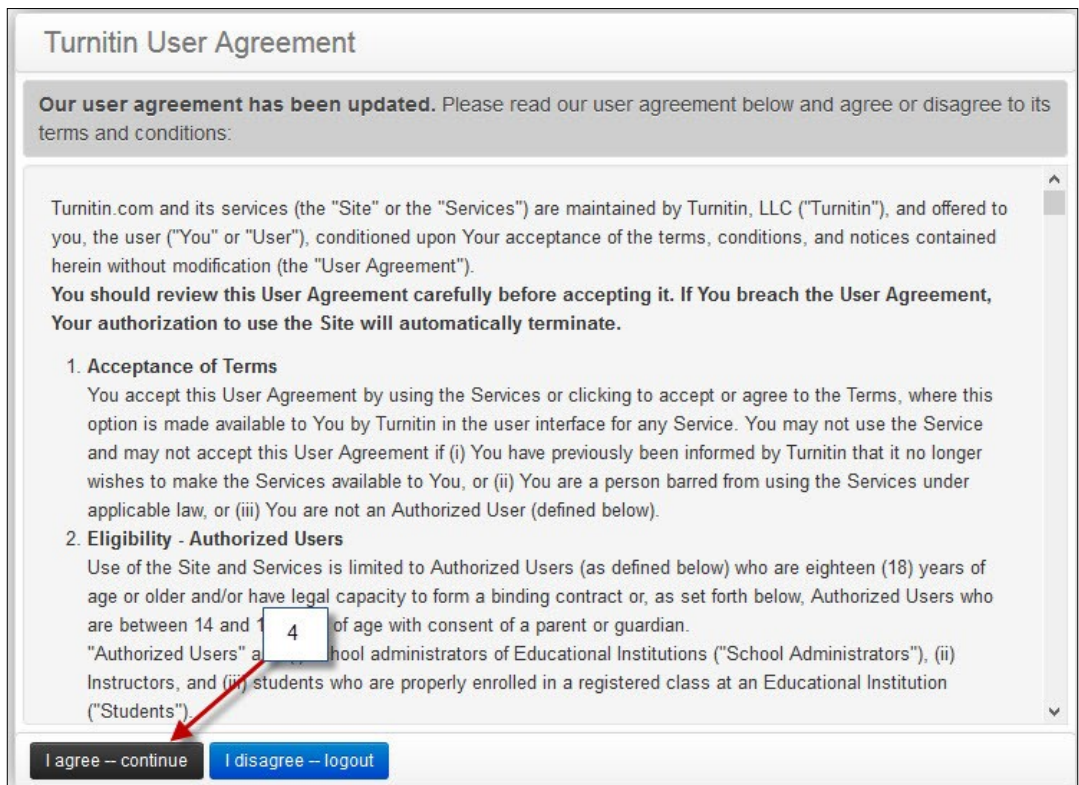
Turnitin User Agreement

**Our user agreement has been updated.** Please read our user agreement below and agree or disagree to its terms and conditions:

Turnitin.com and its services (the "Site" or the "Services") are maintained by Turnitin, LLC ("Turnitin"), and offered to you, the user ("You" or "User"), conditioned upon Your acceptance of the terms, conditions, and notices contained herein without modification (the "User Agreement").
**You should review this User Agreement carefully before accepting it. If You breach the User Agreement, Your authorization to use the Site will automatically terminate.**

1. **Acceptance of Terms**
You accept this User Agreement by using the Services or clicking to accept or agree to the Terms, where this option is made available to You by Turnitin in the user interface for any Service. You may not use the Service and may not accept this User Agreement if (i) You have previously been informed by Turnitin that it no longer wishes to make the Services available to You, or (ii) You are a person barred from using the Services under applicable law, or (iii) You are not an Authorized User (defined below).
2. **Eligibility - Authorized Users**
Use of the Site and Services is limited to Authorized Users (as defined below) who are eighteen (18) years of age or older and/or have legal capacity to form a binding contract or, as set forth below, Authorized Users who are between 14 and 1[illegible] of age with consent of a parent or guardian.
"Authorized Users" a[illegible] School administrators of Educational Institutions ("School Administrators"), (ii) Instructors, and (iii) students who are properly enrolled in a registered class at an Educational Institution ("Students").

4

I agree -- continue
I disagree -- logout